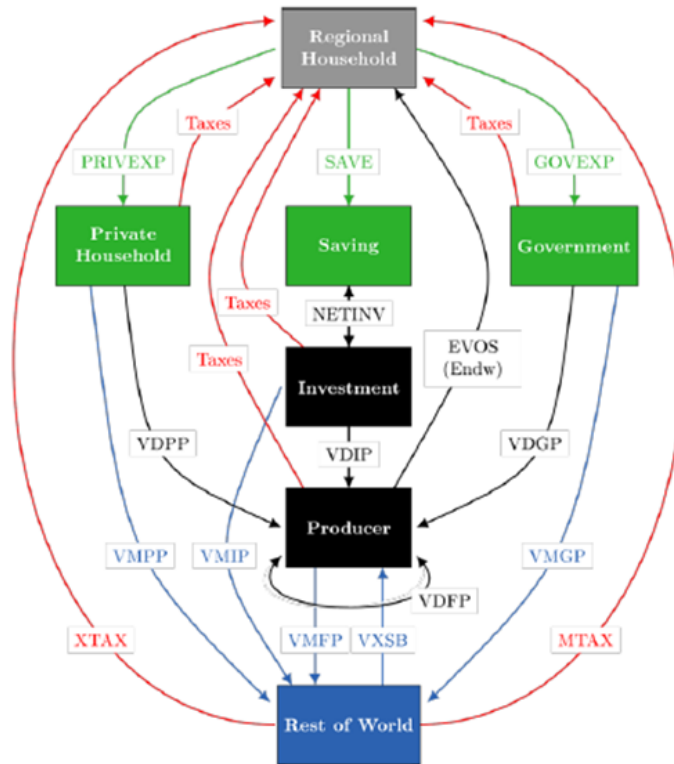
Regional Household

Taxes

Taxes

PRIVEXP

SAVE

GOVEXP

Private Household

Saving

Government

Taxes

NETINV

Taxes

Investment

EVOS (Endw)

VDPP

VDIP

VDGP

Producer

VMPP

VMIP

VMGP

VDFP

XTAX

VMFP

VXSB

MTAX

Rest of World